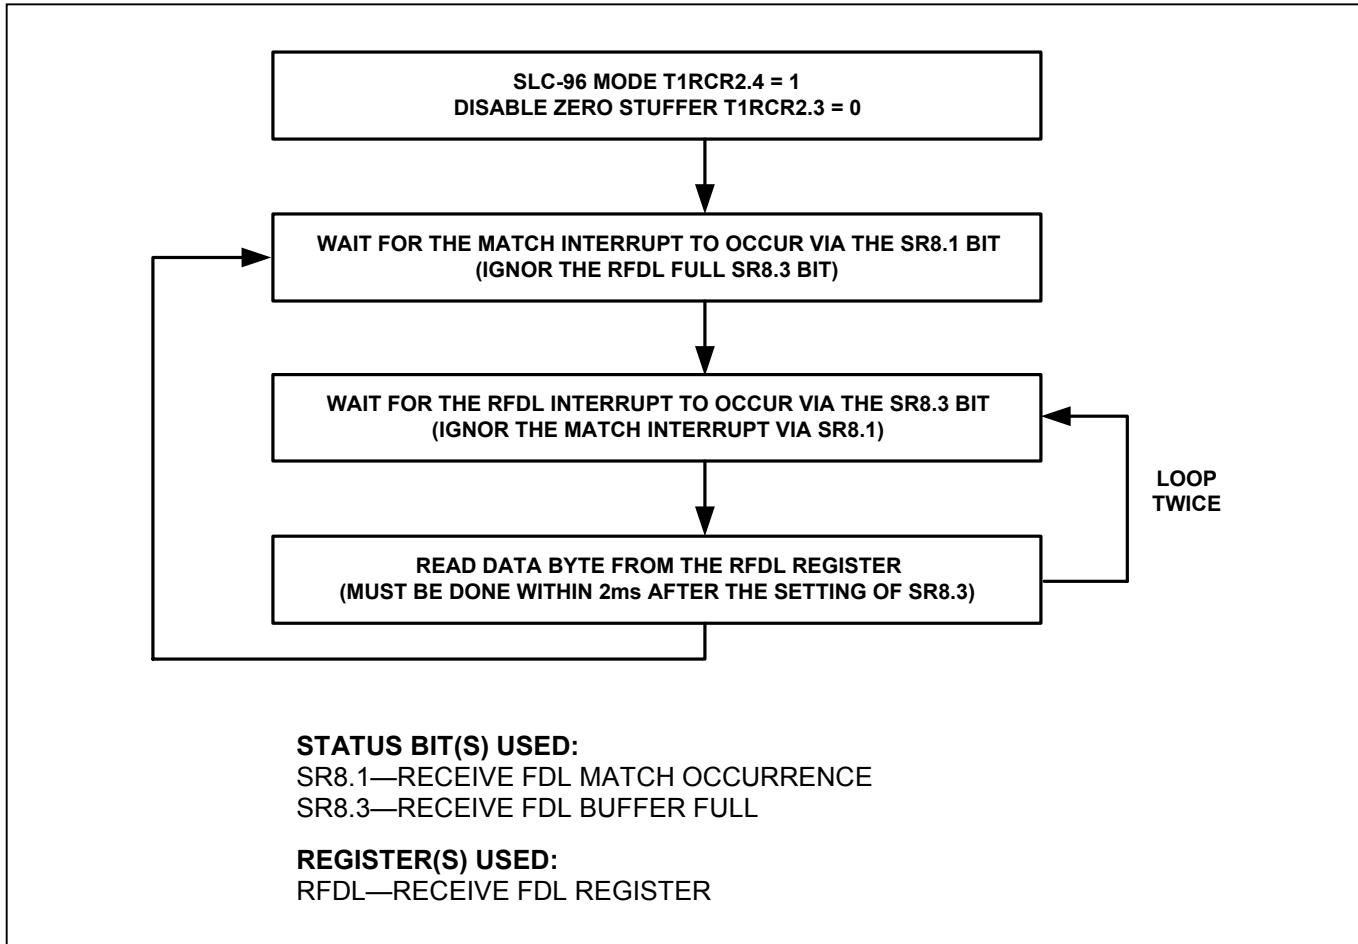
SLC-96 MODE T1RCR2.4 = 1
DISABLE ZERO STUFFER T1RCR2.3 = 0

WAIT FOR THE MATCH INTERRUPT TO OCCUR VIA THE SR8.1 BIT
(IGNOR THE RFDL FULL SR8.3 BIT)

WAIT FOR THE RFDL INTERRUPT TO OCCUR VIA THE SR8.3 BIT
(IGNOR THE MATCH INTERRUPT VIA SR8.1)

LOOP
TWICE

READ DATA BYTE FROM THE RFDL REGISTER
(MUST BE DONE WITHIN 2ms AFTER THE SETTING OF SR8.3)

STATUS BIT(S) USED:
SR8.1—RECEIVE FDL MATCH OCCURRENCE
SR8.3—RECEIVE FDL BUFFER FULL

REGISTER(S) USED:
RFDL—RECEIVE FDL REGISTER